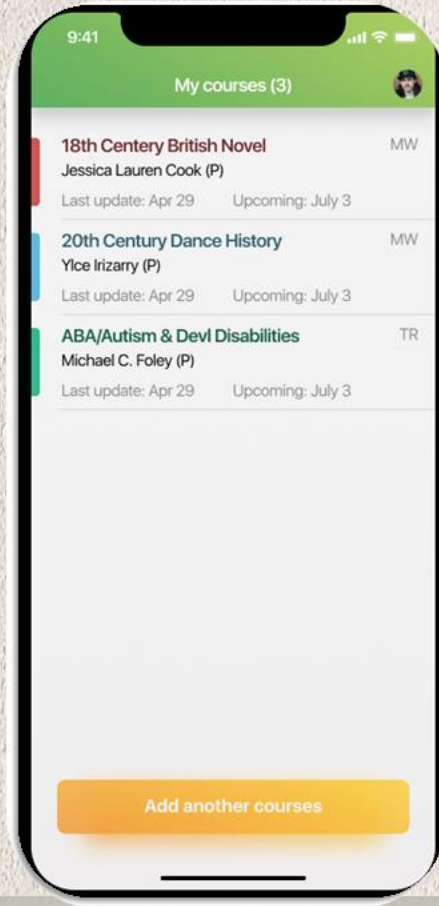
9:41

My courses (3)

18th Centery British Novel
Jessica Lauren Cook (P)
MW
Last update: Apr 29 Upcoming: July 3

20th Century Dance History
Ylce Irizarry (P)
MW
Last update: Apr 29 Upcoming: July 3

ABA/Autism & Devl Disabilities
Michael C. Foley (P)
TR
Last update: Apr 29 Upcoming: July 3

Add another courses